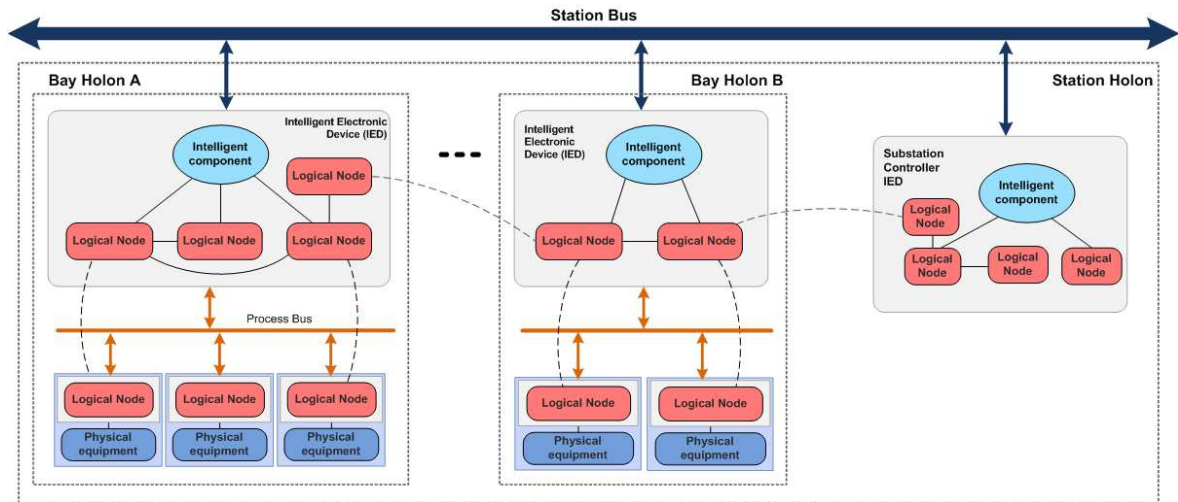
Station Bus

Bay Holon A

Intelligent Electronic Device (IED)

Intelligent component

Logical Node

Logical Node

Logical Node

Logical Node

Process Bus

Logical Node

Logical Node

Logical Node

Physical equipment

Physical equipment

Physical equipment

Bay Holon B

Intelligent Electronic Device (IED)

Intelligent component

Logical Node

Logical Node

Logical Node

Logical Node

Physical equipment

Physical equipment

Station Holon

Substation Controller IED

Intelligent component

Logical Node

Logical Node

Logical Node

Logical Node